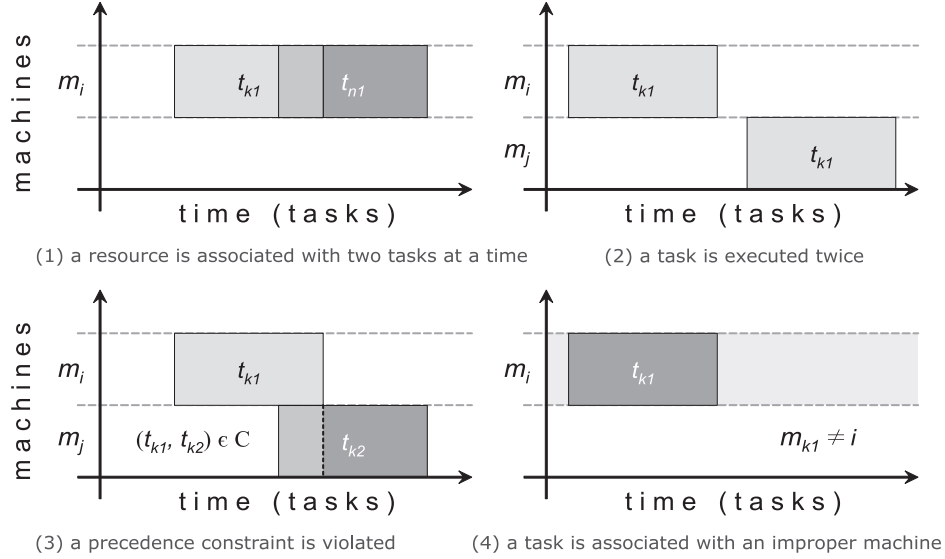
machines

$m_i$

$t_{k1}$

$t_{n1}$

time (tasks)

(1) a resource is associated with two tasks at a time

$m_i$

$t_{k1}$

$m_j$

$t_{k1}$

time (tasks)

(2) a task is executed twice

machines

$m_i$

$t_{k1}$

$m_j$

$(t_{k1}, t_{k2}) \in C$

$t_{k2}$

time (tasks)

(3) a precedence constraint is violated

$m_i$

$t_{k1}$

$m_{k1} \neq i$

time (tasks)

(4) a task is associated with an improper machine